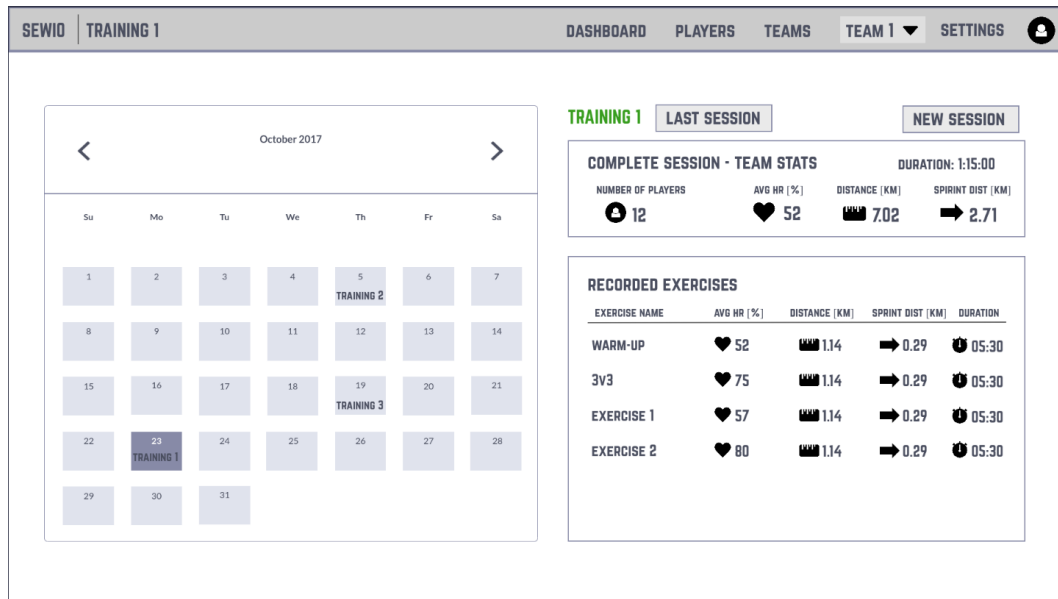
SEWIO | TRAINING 1

DASHBOARD PLAYERS TEAMS TEAM 1 ▼ SETTINGS

October 2017

| Su | Mo | Tu | We | Th | Fr | Sa |
|---|---|---|---|---|---|---|
| 1 | 2 | 3 | 4 | 5 TRAINING 2 | 6 | 7 |
| 8 | 9 | 10 | 11 | 12 | 13 | 14 |
| 15 | 16 | 17 | 18 | 19 TRAINING 3 | 20 | 21 |
| 22 | 23 TRAINING 1 | 24 | 25 | 26 | 27 | 28 |
| 29 | 30 | 31 | | | | |

TRAINING 1 LAST SESSION NEW SESSION

COMPLETE SESSION - TEAM STATS DURATION: 1:15:00

| NUMBER OF PLAYERS | AVG HR [%] | DISTANCE [KM] | SPIRINT DIST [KM] |
|---|---|---|---|
| 12 | 52 | 7.02 | 2.71 |

RECORDED EXERCISES

| EXERCISE NAME | AVG HR [%] | DISTANCE [KM] | SPRINT DIST [KM] | DURATION |
|---|---|---|---|---|
| WARM-UP | 52 | 1.14 | 0.29 | 05:30 |
| 3v3 | 75 | 1.14 | 0.29 | 05:30 |
| EXERCISE 1 | 57 | 1.14 | 0.29 | 05:30 |
| EXERCISE 2 | 80 | 1.14 | 0.29 | 05:30 |